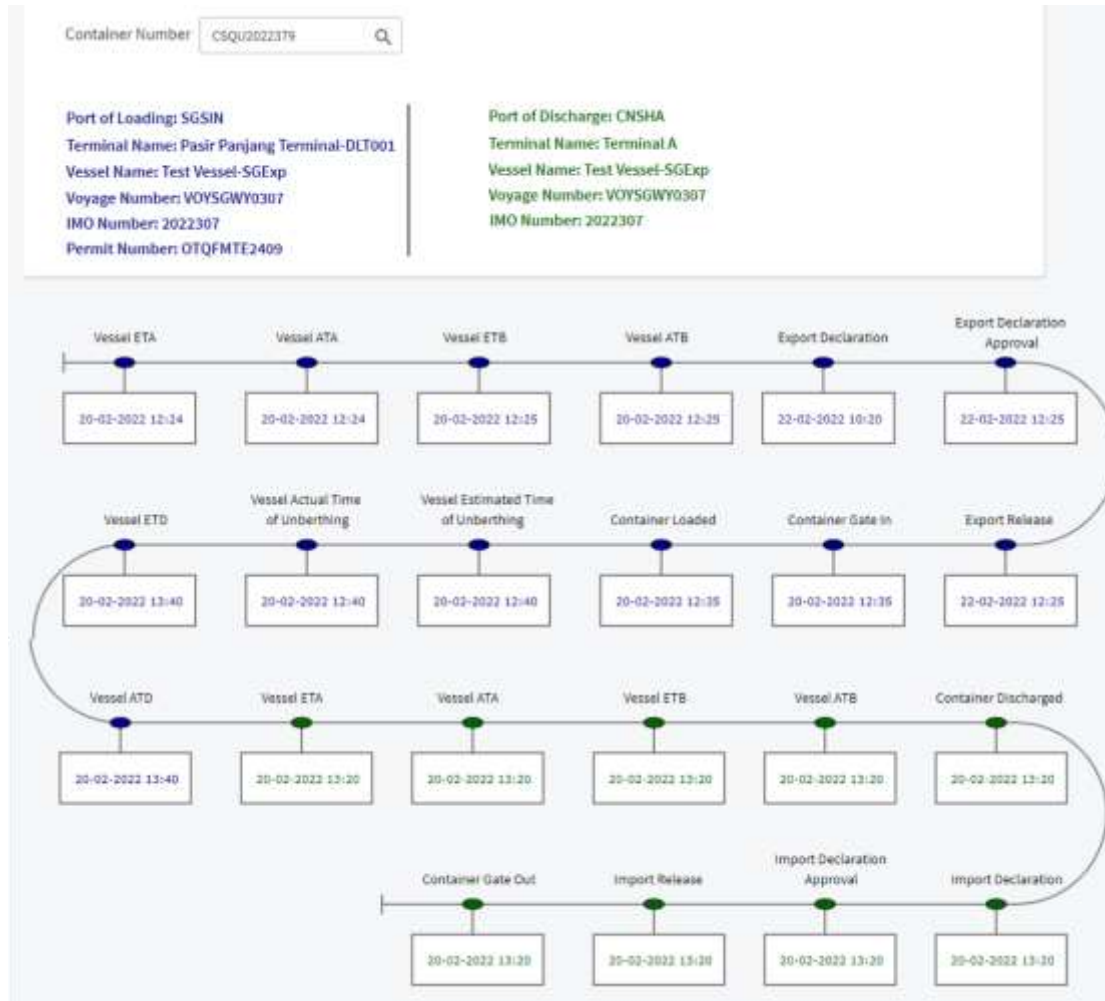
Container Number CSQU2022379

Port of Loading: SGSIN
Terminal Name: Pasir Panjang Terminal-DLT001
Vessel Name: Test Vessel-SGExp
Voyage Number: VOYSGWY0307
IMO Number: 2022307
Permit Number: OTQFMTE2409

Port of Discharge: CNSHA
Terminal Name: Terminal A
Vessel Name: Test Vessel-SGExp
Voyage Number: VOYSGWY0307
IMO Number: 2022307

Vessel ETA
20-02-2022 12:24

Vessel ATA
20-02-2022 12:24

Vessel ETB
20-02-2022 12:25

Vessel ATB
20-02-2022 12:25

Export Declaration
22-02-2022 10:20

Export Declaration Approval
22-02-2022 12:25

Export Release
22-02-2022 12:25

Container Gate In
20-02-2022 12:35

Container Loaded
20-02-2022 12:35

Vessel Estimated Time of Unberthing
20-02-2022 12:40

Vessel Actual Time of Unberthing
20-02-2022 12:40

Vessel ETD
20-02-2022 13:40

Vessel ATD
20-02-2022 13:40

Vessel ETA
20-02-2022 13:20

Vessel ATA
20-02-2022 13:20

Vessel ETB
20-02-2022 13:20

Vessel ATB
20-02-2022 13:20

Container Discharged
20-02-2022 13:20

Import Declaration
20-02-2022 13:20

Import Declaration Approval
20-02-2022 13:20

Import Release
20-02-2022 13:20

Container Gate Out
20-02-2022 13:20